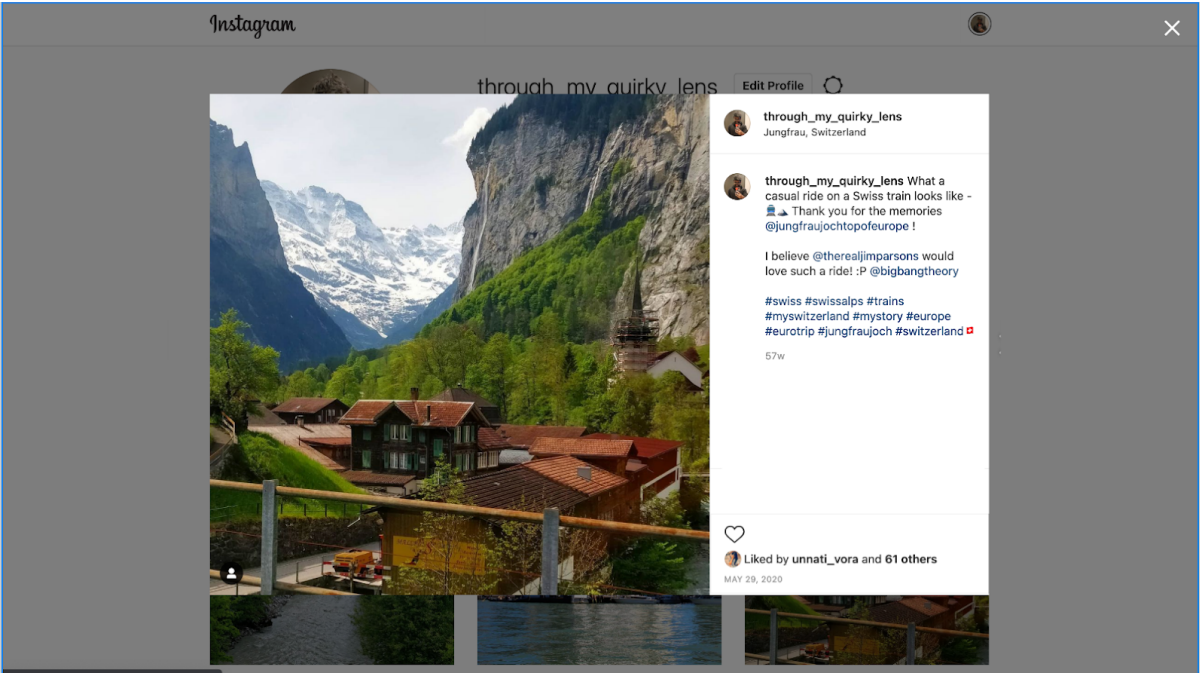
Instagram

through_my_quirky_lens Edit Profile

through_my_quirky_lens
Jungfrau, Switzerland

through_my_quirky_lens What a casual ride on a Swiss train looks like - 🚆🏔 Thank you for the memories @jungfraujochtopofeurope !

I believe @therealjimparsons would love such a ride! :P @bigbangtheory

#swiss #swissalps #trains #myswitzerland #mystory #europe #eurotrip #jungfraujoch #switzerland 🇨🇭

57w

Liked by unnati_vora and 61 others
MAY 29, 2020